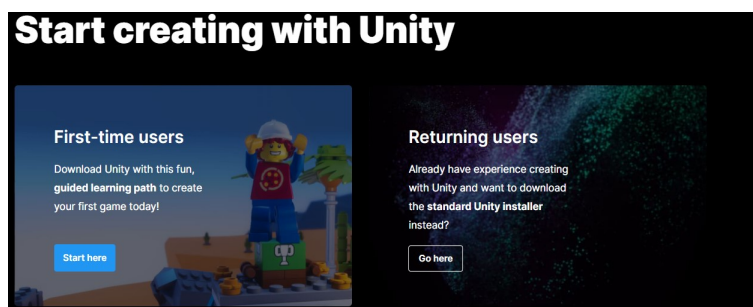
Start creating with Unity

First-time users

Download Unity with this fun, **guided learning path** to create your first game today!

Start here

Returning users

Already have experience creating with Unity and want to download the **standard Unity installer** instead?

Go here